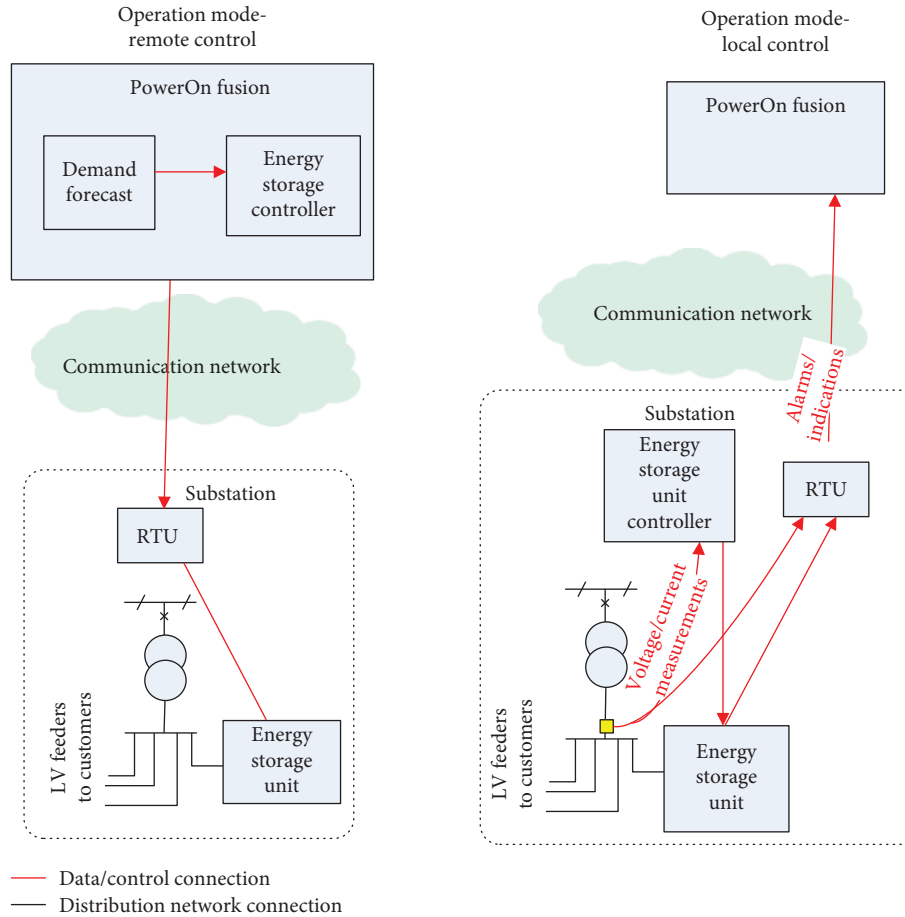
Operation mode-remote control

PowerOn fusion

Demand forecast

Energy storage controller

Communication network

Substation

RTU

LV feeders to customers

Energy storage unit

Operation mode-local control

PowerOn fusion

Communication network

Alarms/ indications

Substation

Energy storage unit controller

RTU

Voltage/current measurements

LV feeders to customers

Energy storage unit

Data/control connection

Distribution network connection